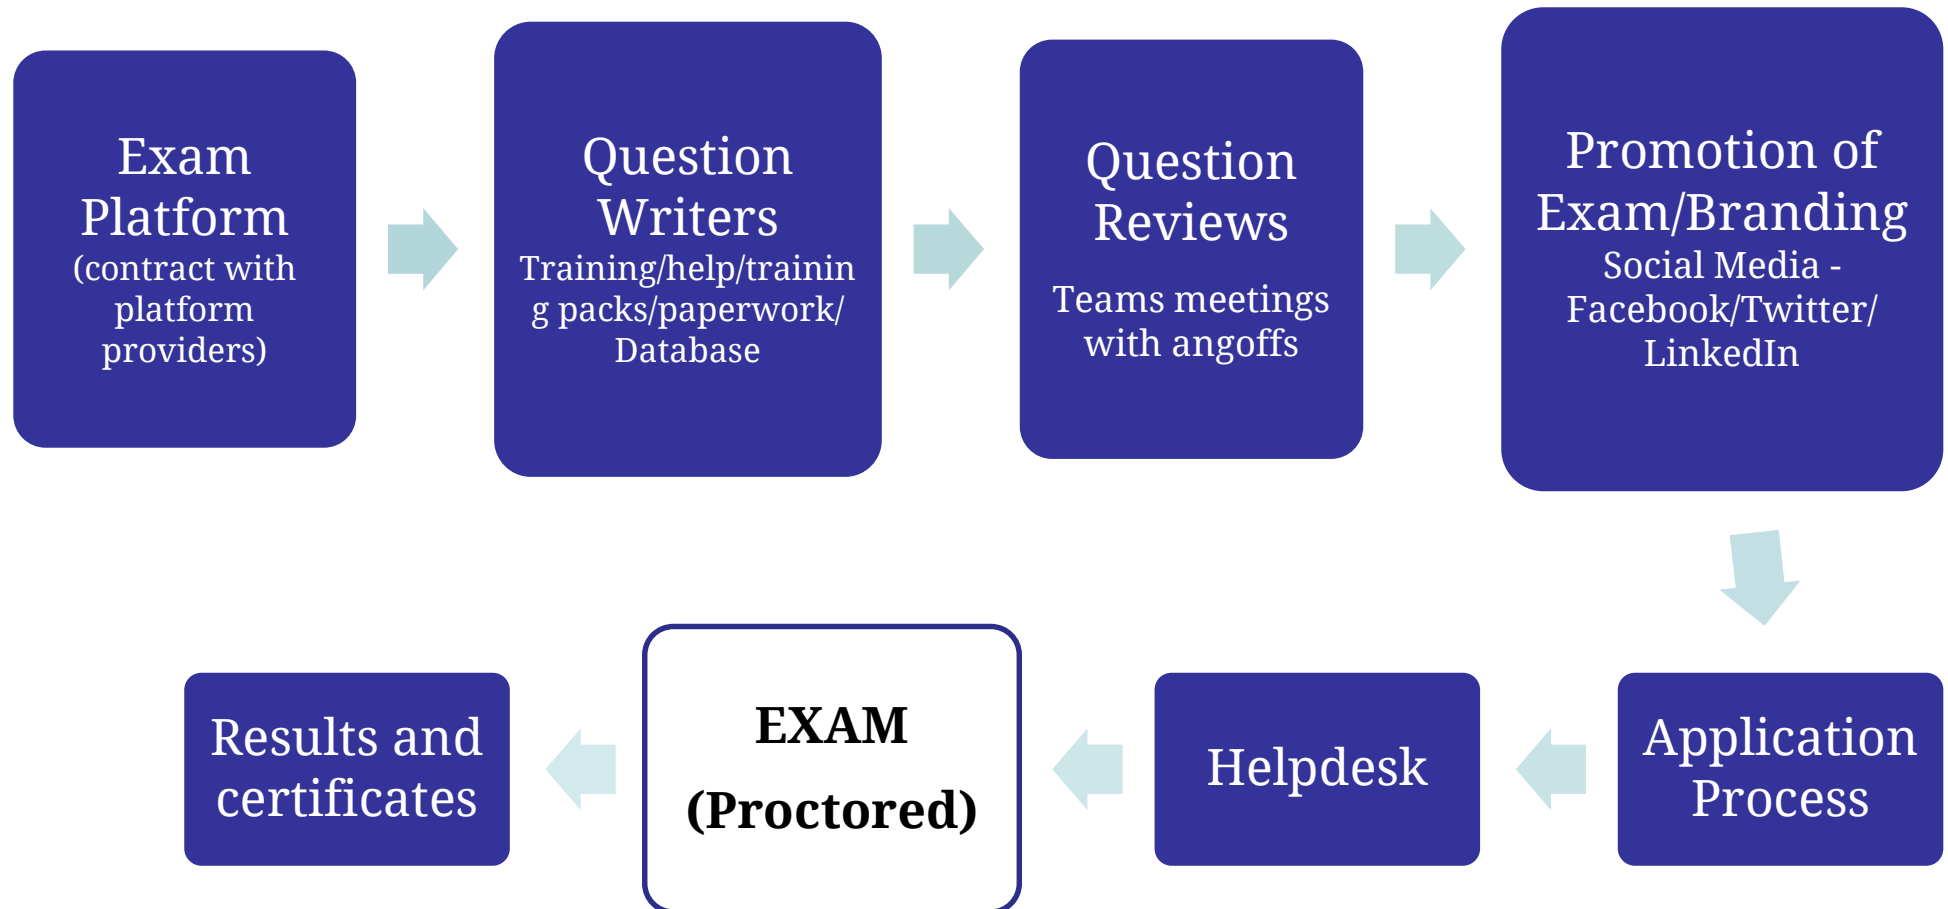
Exam Platform
(contract with platform providers)

Question Writers
Training/help/training packs/paperwork/ Database

Question Reviews
Teams meetings with angoffs

Promotion of Exam/Branding
Social Media - Facebook/Twitter/ LinkedIn

Application Process

Helpdesk

EXAM
(Proctored)

Results and certificates